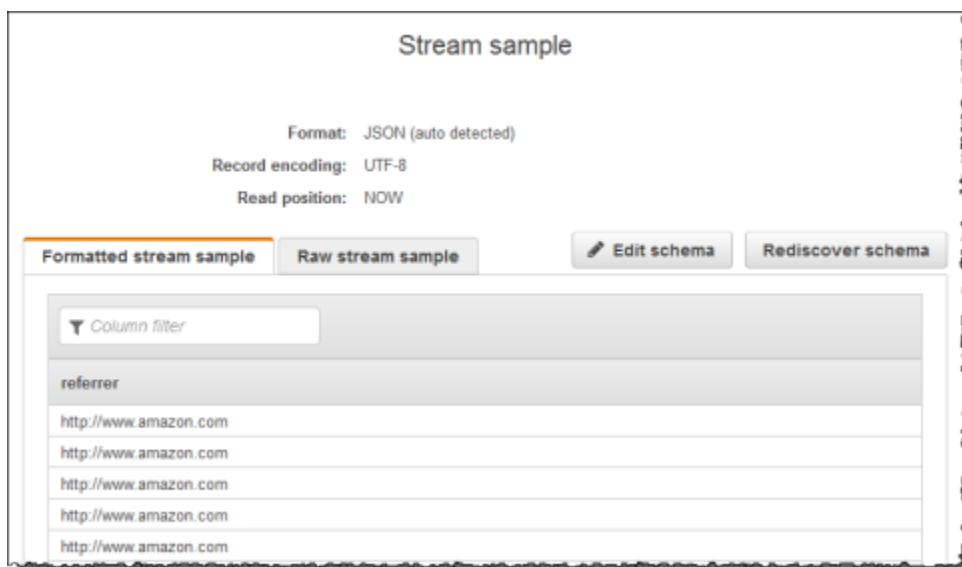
Stream sample

Format: JSON (auto detected)
Record encoding: UTF-8
Read position: NOW

Formatted stream sample

Raw stream sample

Edit schema

Rediscover schema

Column filter

| referrer |
|---|
| http://www.amazon.com |
| http://www.amazon.com |
| http://www.amazon.com |
| http://www.amazon.com |
| http://www.amazon.com |